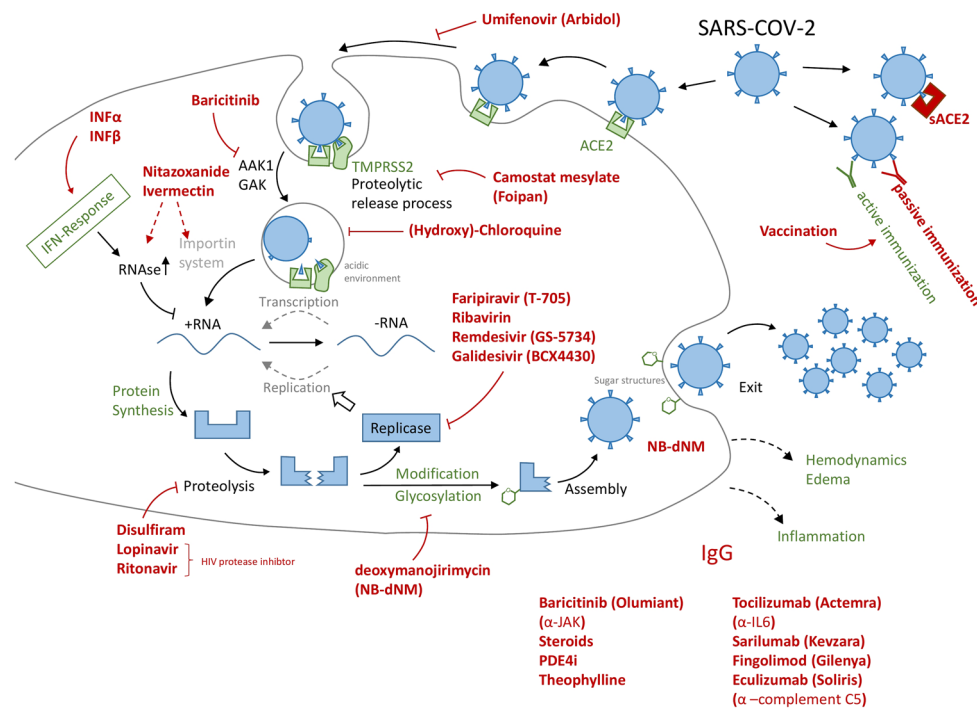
Umifenovir (Arbidol)

SARS-COV-2

sACE2

passive immunization

active immunization

Vaccination

ACE2

Baricitinib

INFα
INFβ

AAK1
GAK

TMPRSS2
Proteolytic release process

Camostat mesylate (Foipan)

Nitazoxanide
Ivermectin

IFN-Response

Importin system

RNAse

(Hydroxy)-Chloroquine

acidic environment

Transcription

+RNA

-RNA

Replication

Faripiravir (T-705)
Ribavirin
Remdesivir (GS-5734)
Galidesivir (BCX4430)

Protein Synthesis

Replicase

Sugar structures

Exit

NB-dNM

Proteolysis

Modification
Glycosylation

Assembly

Hemodynamics
Edema

Inflammation

Disulfiram
Lopinavir
Ritonavir

HIV protease inhibtor

deoxymanojirimycin (NB-dNM)

IgG

Baricitinib (Olumiant)
(α-JAK)
Steroids
PDE4i
Theophylline

Tocilizumab (Actemra)
(α-IL6)
Sarilumab (Kevzara)
Fingolimod (Gilenya)
Eculizumab (Soliris)
(α –complement C5)